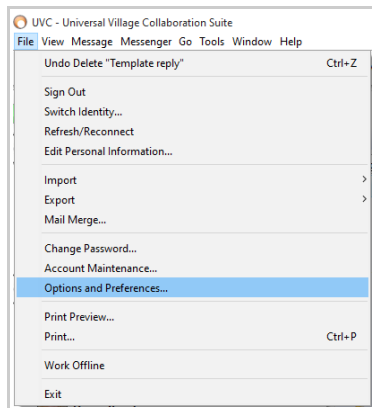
UVC - Universal Village Collaboration Suite

File View Message Messenger Go Tools Window Help

Undo Delete "Template reply" Ctrl+Z

Sign Out
Switch Identity...
Refresh/Reconnect
Edit Personal Information...

Import
Export
Mail Merge...

Change Password...
Account Maintenance...
Options and Preferences...

Print Preview...
Print... Ctrl+P

Work Offline

Exit